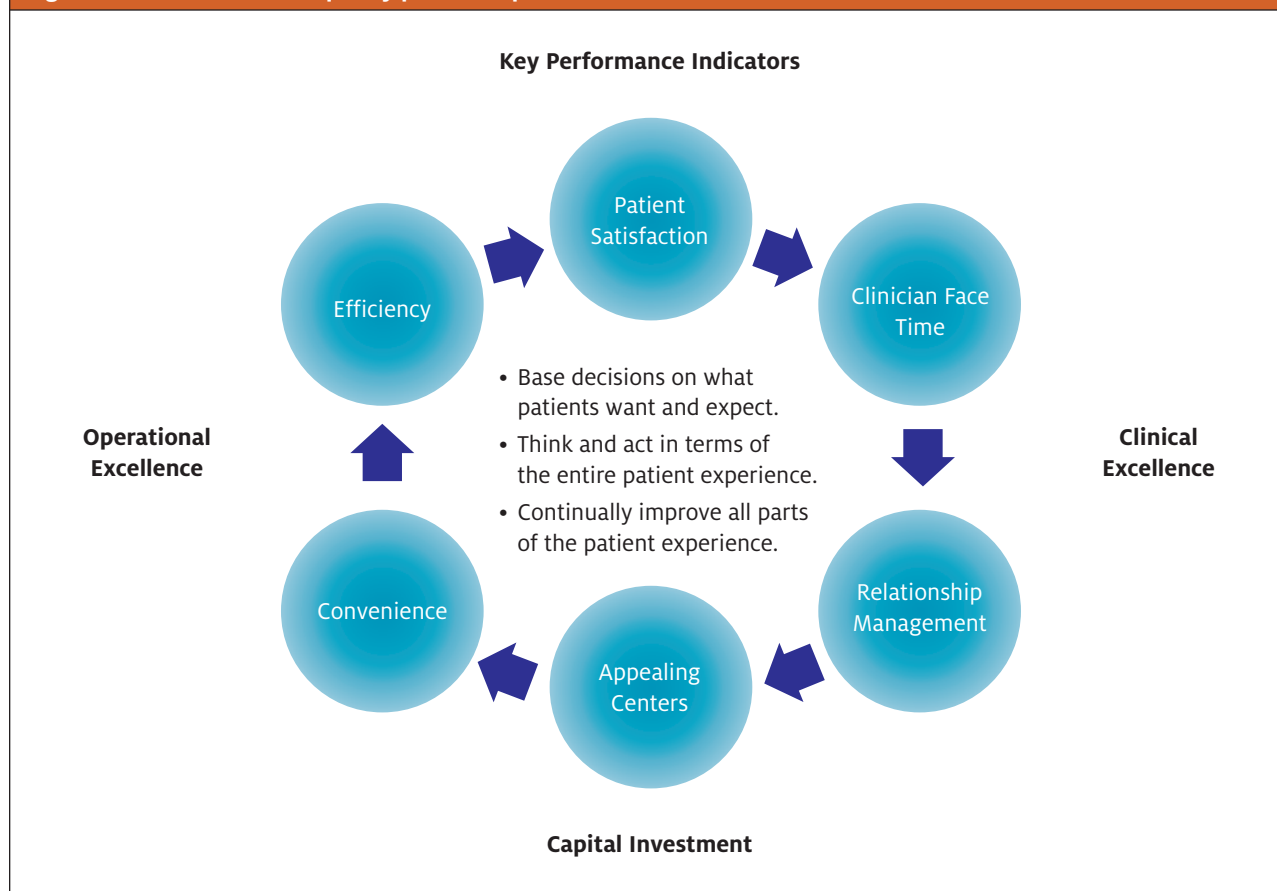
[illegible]

Key Performance Indicators

Patient Satisfaction

Clinician Face Time

Relationship Management

Appealing Centers

Convenience

Efficiency

• Base decisions on what patients want and expect.
• Think and act in terms of the entire patient experience.
• Continually improve all parts of the patient experience.

Operational Excellence

Clinical Excellence

Capital Investment